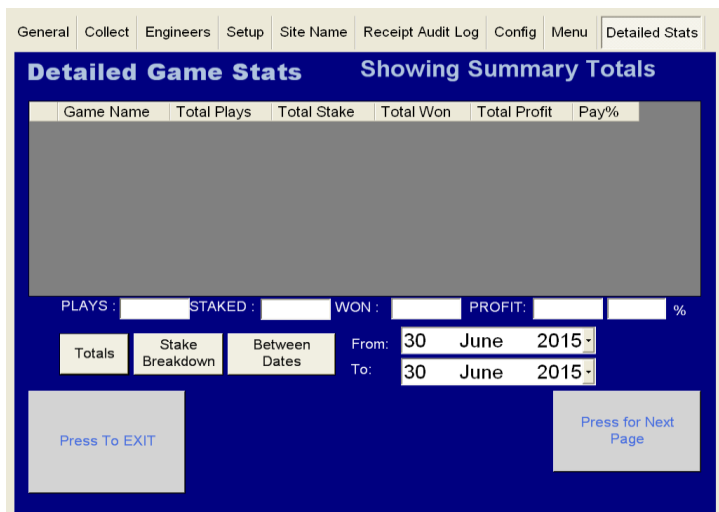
General | Collect | Engineers | Setup | Site Name | Receipt Audit Log | Config | Menu | Detailed Stats

Detailed Game Stats

Showing Summary Totals

| | Game Name | Total Plays | Total Stake | Total Won | Total Profit | Pay% |
|---|---|---|---|---|---|---|

PLAYS : STAKED : WON : PROFIT: %

Totals

Stake Breakdown

Between Dates

From: 30 June 2015

To: 30 June 2015

Press To EXIT

Press for Next Page